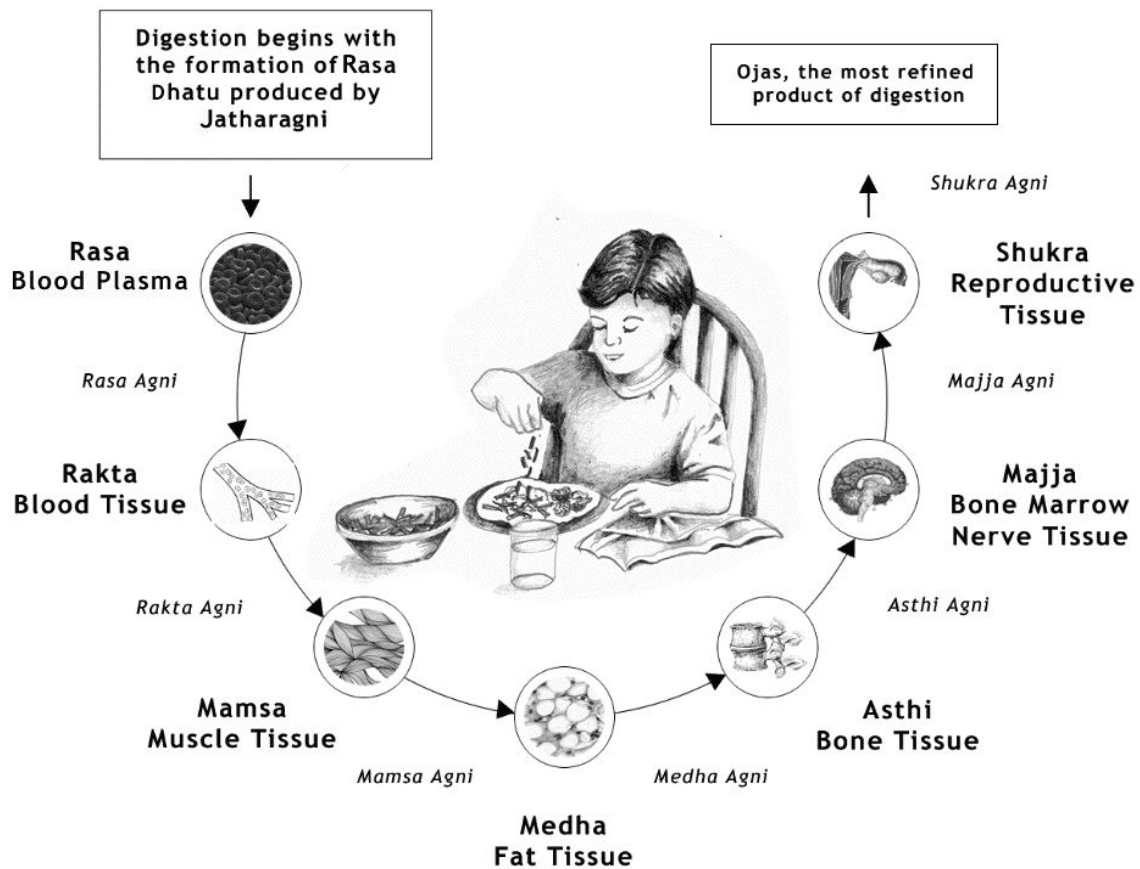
Digestion begins with the formation of Rasa Dhatu produced by Jatharagni

Ojas, the most refined product of digestion

Shukra Agni

Rasa
Blood Plasma

Shukra
Reproductive
Tissue

Rasa Agni

Majja Agni

Rakta
Blood Tissue

Majja
Bone Marrow
Nerve Tissue

Rakta Agni

Asthi Agni

Mamsa
Muscle Tissue

Asthi
Bone Tissue

Mamsa Agni

Medha Agni

Medha
Fat Tissue